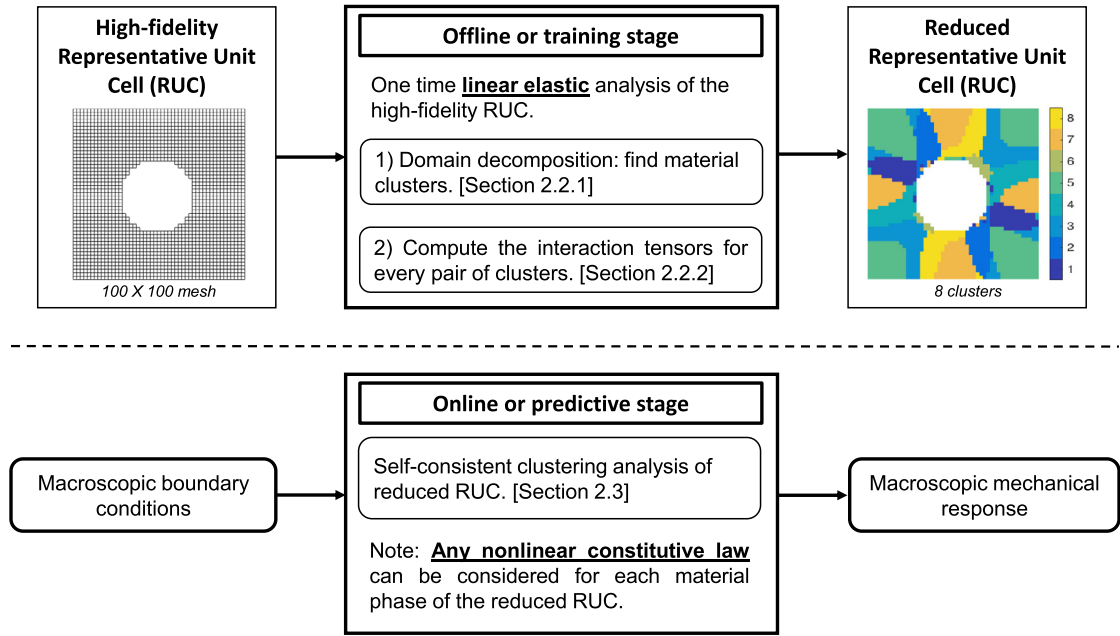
High-fidelity Representative Unit Cell (RUC)

100 X 100 mesh

Offline or training stage

One time **linear elastic** analysis of the high-fidelity RUC.

1) Domain decomposition: find material clusters. [Section 2.2.1]

2) Compute the interaction tensors for every pair of clusters. [Section 2.2.2]

Reduced Representative Unit Cell (RUC)

8
7
6
5
4
3
2
1

8 clusters

Online or predictive stage

Macroscopic boundary conditions

Self-consistent clustering analysis of reduced RUC. [Section 2.3]

Macroscopic mechanical response

Note: **Any nonlinear constitutive law** can be considered for each material phase of the reduced RUC.